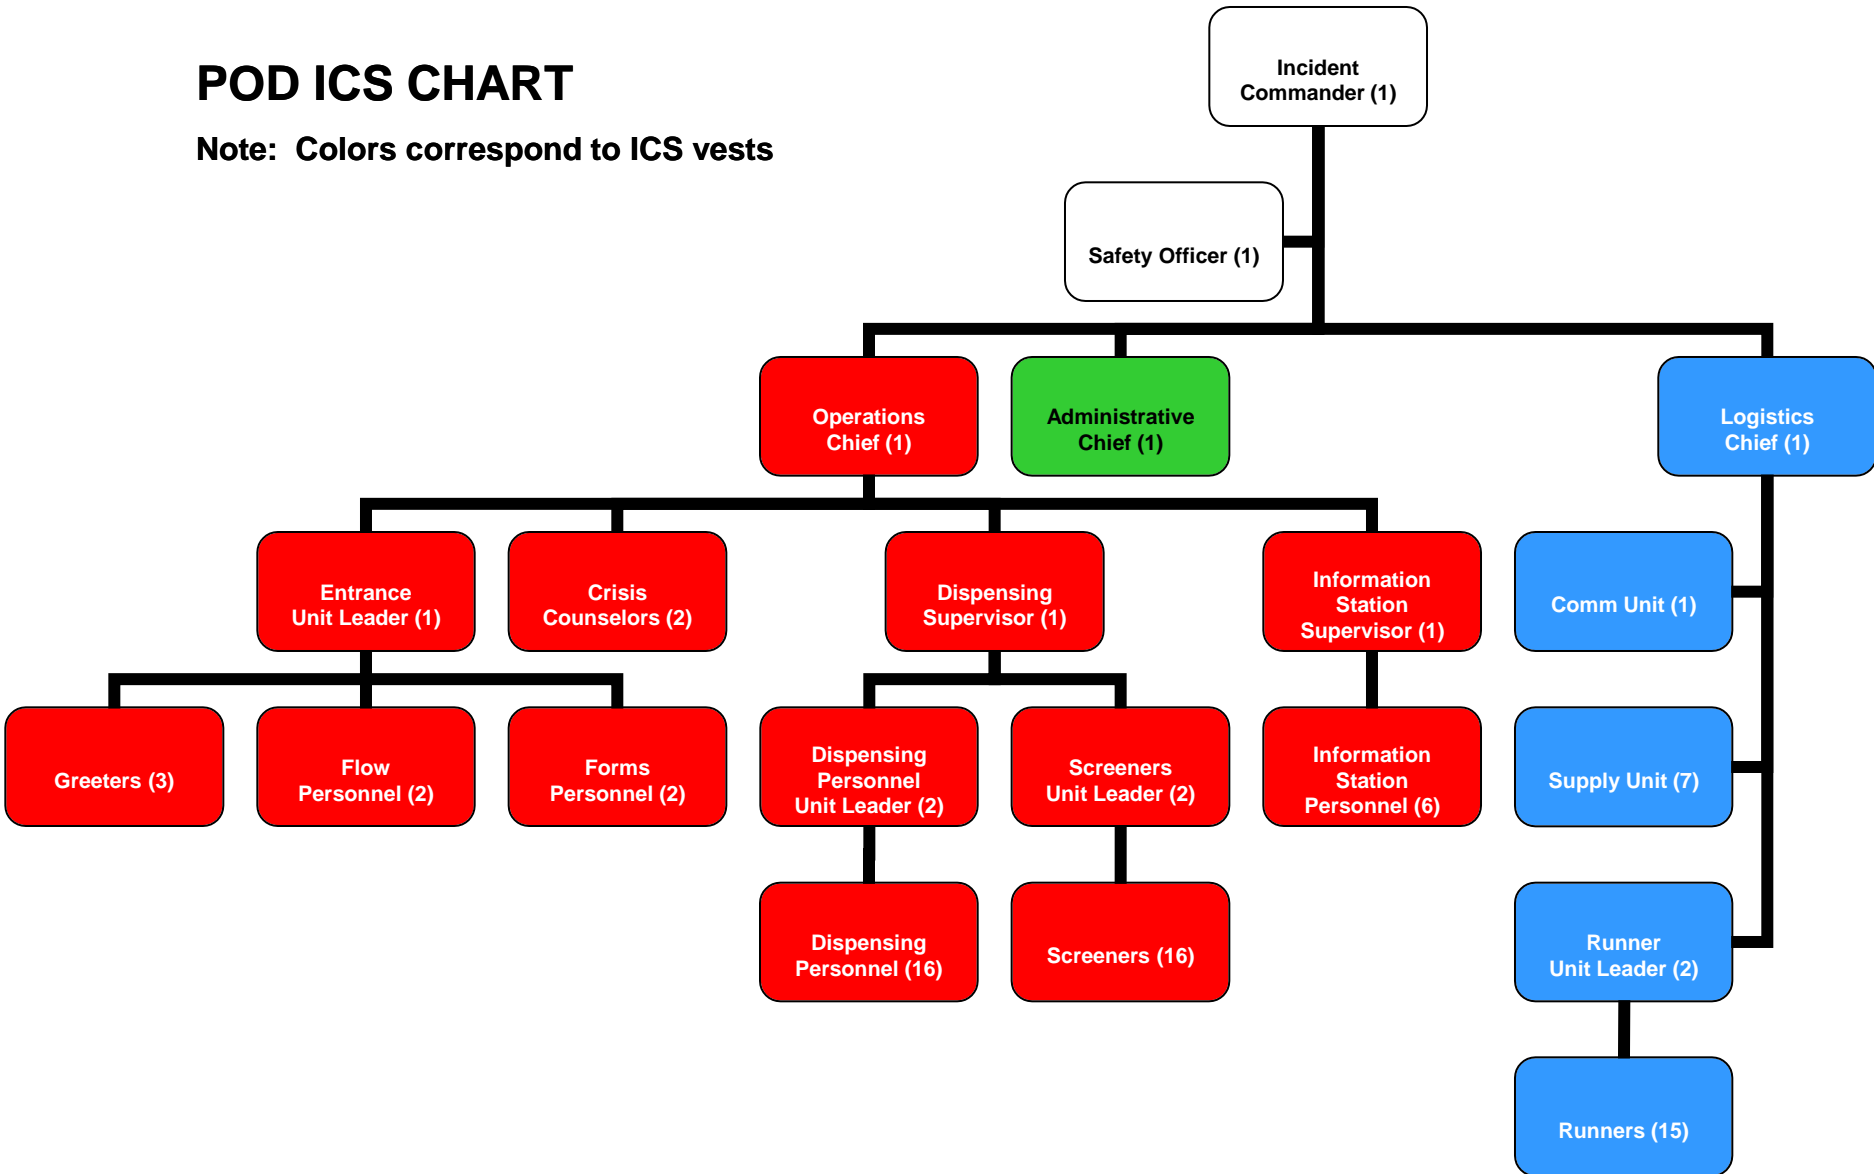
POD ICS CHART

Note: Colors correspond to ICS vests

Incident Commander (1)

Safety Officer (1)

Operations Chief (1)

Administrative Chief (1)

Logistics Chief (1)

Entrance Unit Leader (1)

Crisis Counselors (2)

Dispensing Supervisor (1)

Information Station Supervisor (1)

Comm Unit (1)

Greeters (3)

Flow Personnel (2)

Forms Personnel (2)

Dispensing Personnel Unit Leader (2)

Screeners Unit Leader (2)

Information Station Personnel (6)

Supply Unit (7)

Dispensing Personnel (16)

Screeners (16)

Runner Unit Leader (2)

Runners (15)